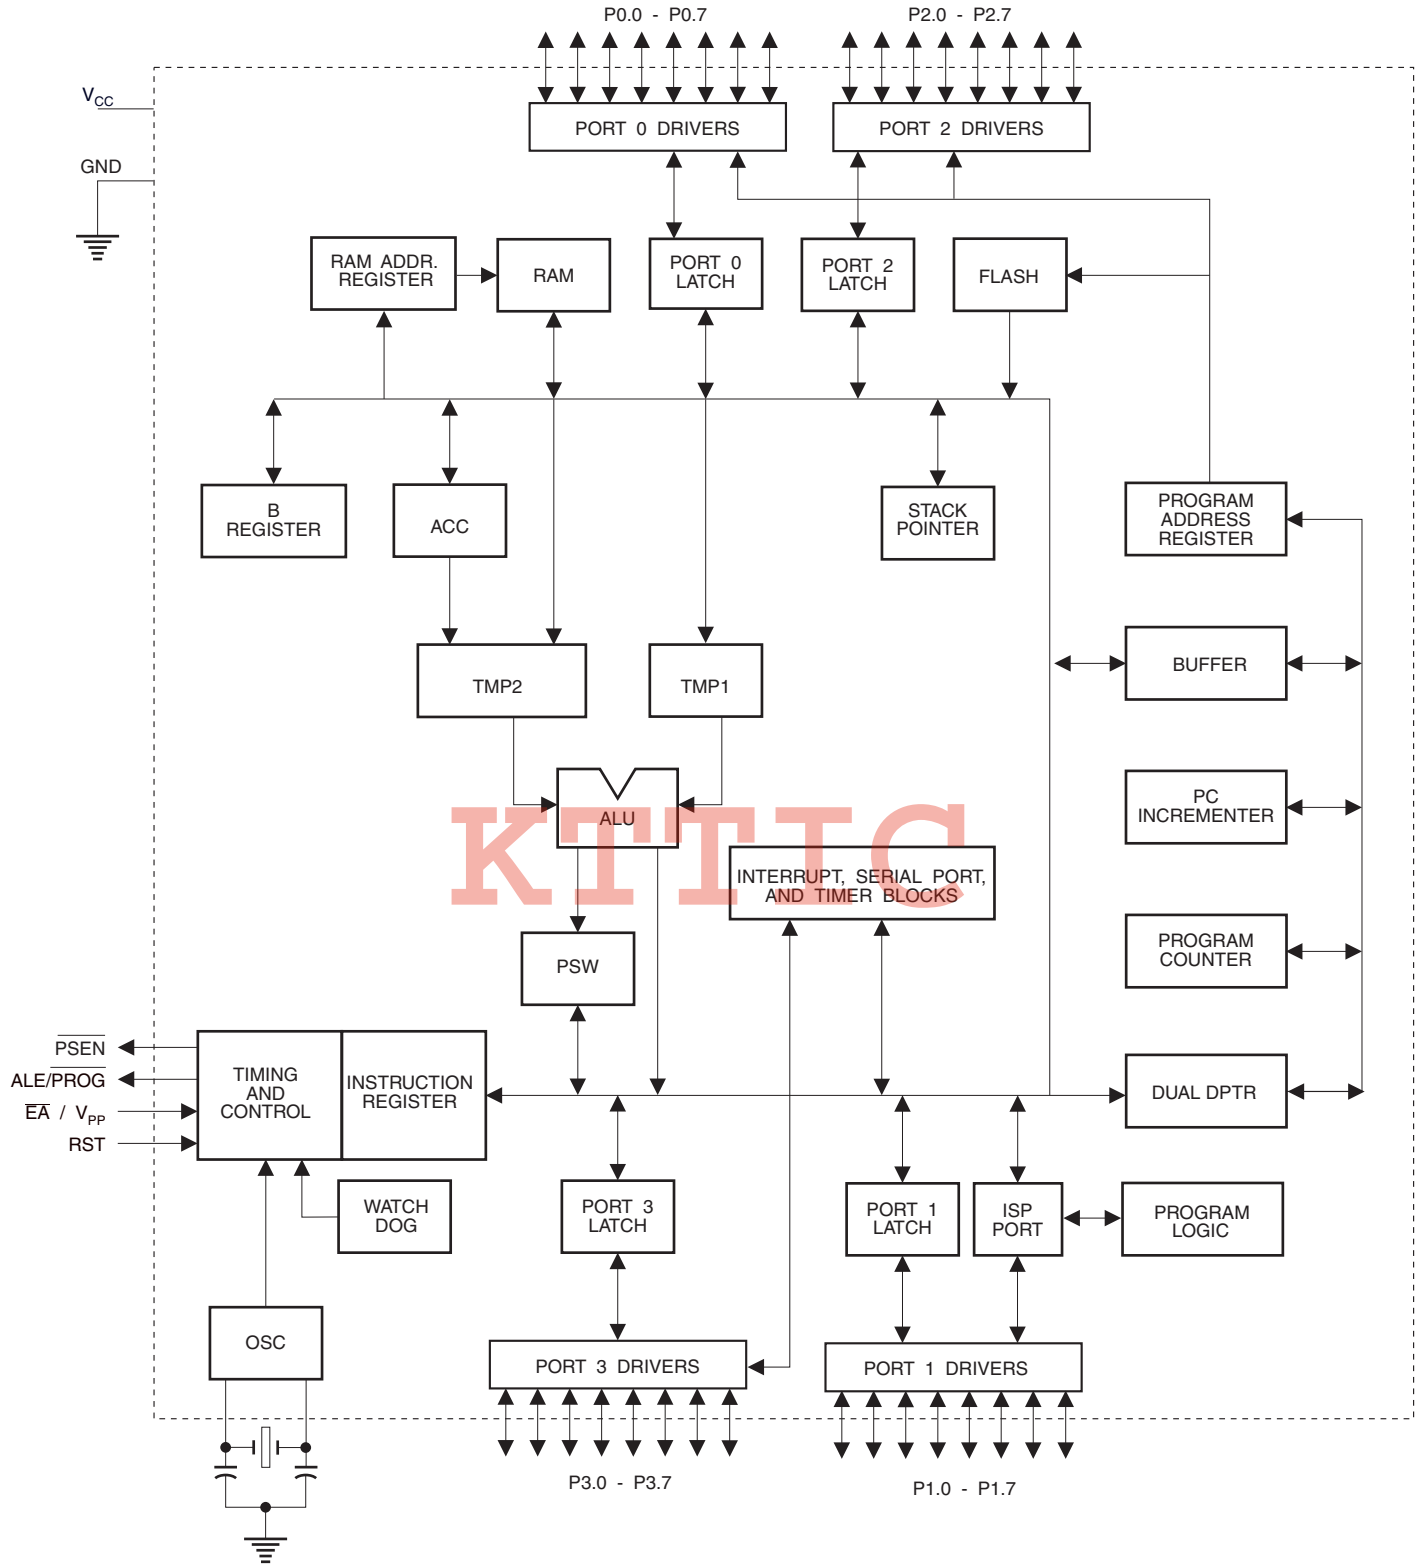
P0.0 - P0.7

P2.0 - P2.7

$V_{CC}$

GND

PORT 0 DRIVERS

PORT 2 DRIVERS

RAM ADDR. REGISTER

RAM

PORT 0 LATCH

PORT 2 LATCH

FLASH

B REGISTER

ACC

STACK POINTER

PROGRAM ADDRESS REGISTER

TMP2

TMP1

BUFFER

ALU

KTTIC

PC INCREMENTER

INTERRUPT, SERIAL PORT, AND TIMER BLOCKS

PSW

PROGRAM COUNTER

$\overline{PSEN}$

ALE/$\overline{PROG}$

$\overline{EA}$ / $V_{PP}$

RST

TIMING AND CONTROL

INSTRUCTION REGISTER

DUAL DPTR

WATCH DOG

PORT 3 LATCH

PORT 1 LATCH

ISP PORT

PROGRAM LOGIC

OSC

PORT 3 DRIVERS

PORT 1 DRIVERS

P3.0 - P3.7

P1.0 - P1.7